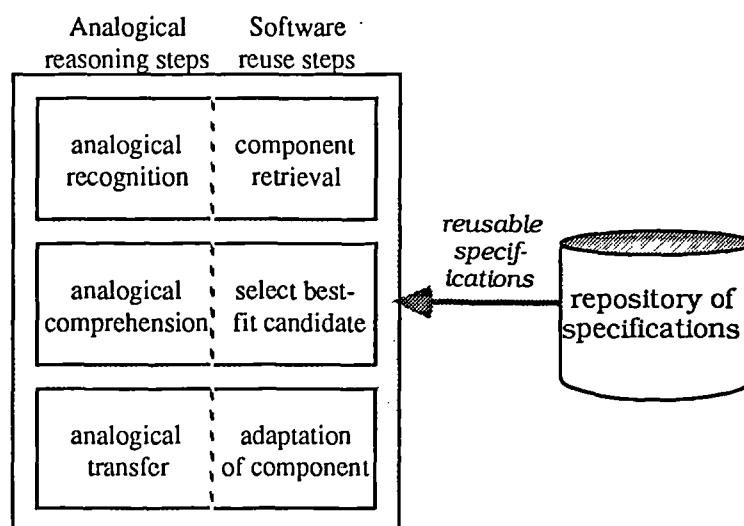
Analogical reasoning steps

Software reuse steps

analogical recognition

component retrieval

analogical comprehension

select best-fit candidate

analogical transfer

adaptation of component

reusable specifications

repository of specifications